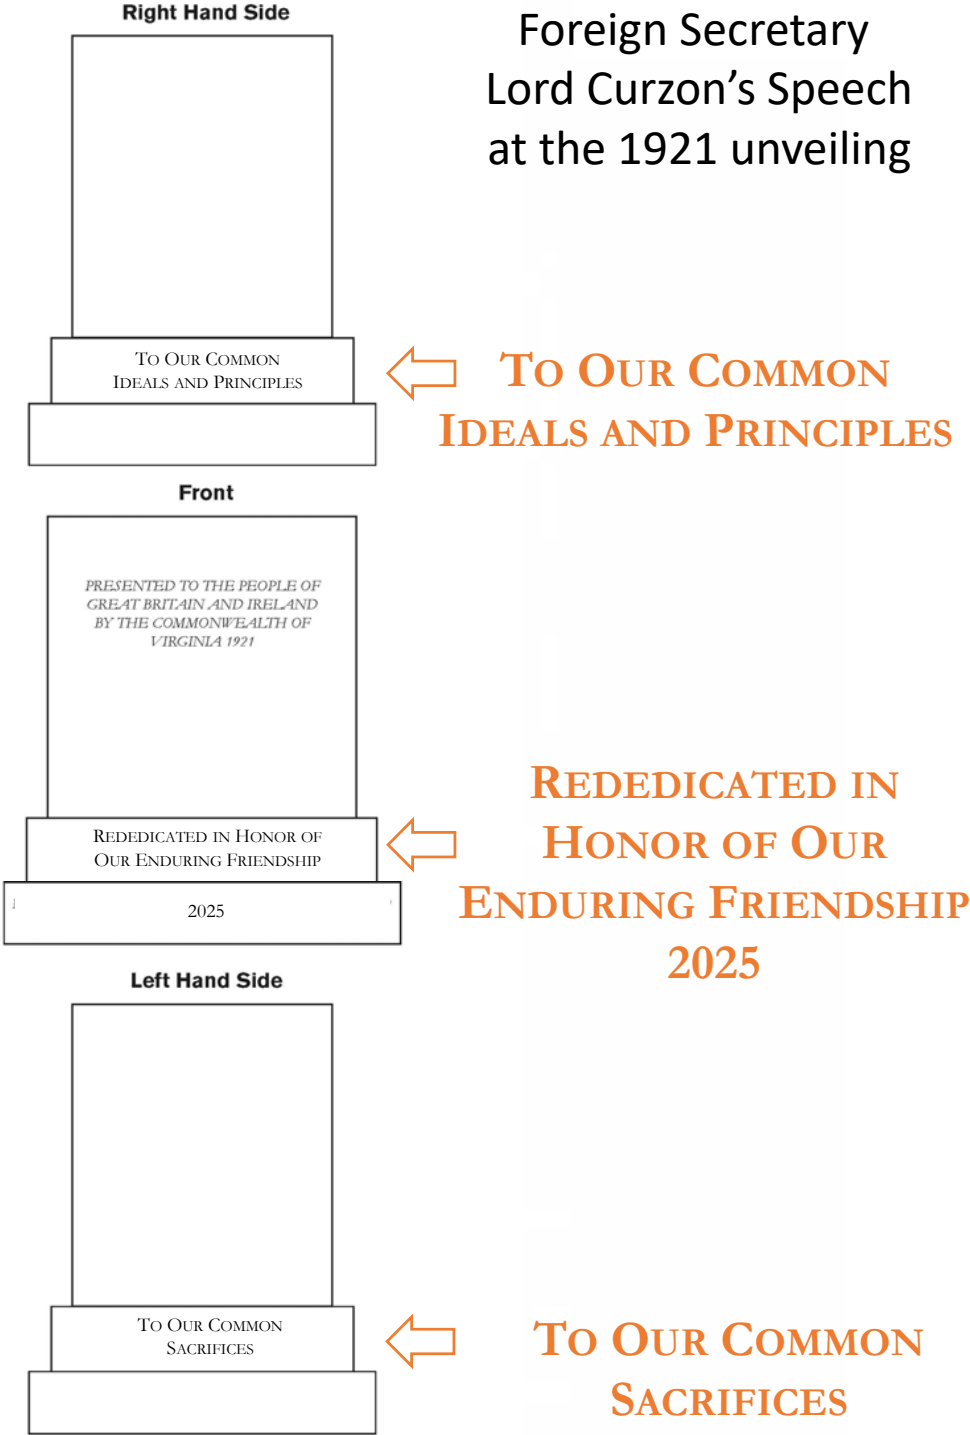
Right Hand Side

Foreign Secretary Lord Curzon's Speech at the 1921 unveiling

To Our Common Ideals and Principles

To Our Common Ideals and Principles

Front

PRESENTED TO THE PEOPLE OF GREAT BRITAIN AND IRELAND BY THE COMMONWEALTH OF VIRGINIA 1921

Rededicated in Honor of Our Enduring Friendship

2025

Rededicated in Honor of Our Enduring Friendship 2025

Left Hand Side

To Our Common Sacrifices

To Our Common Sacrifices